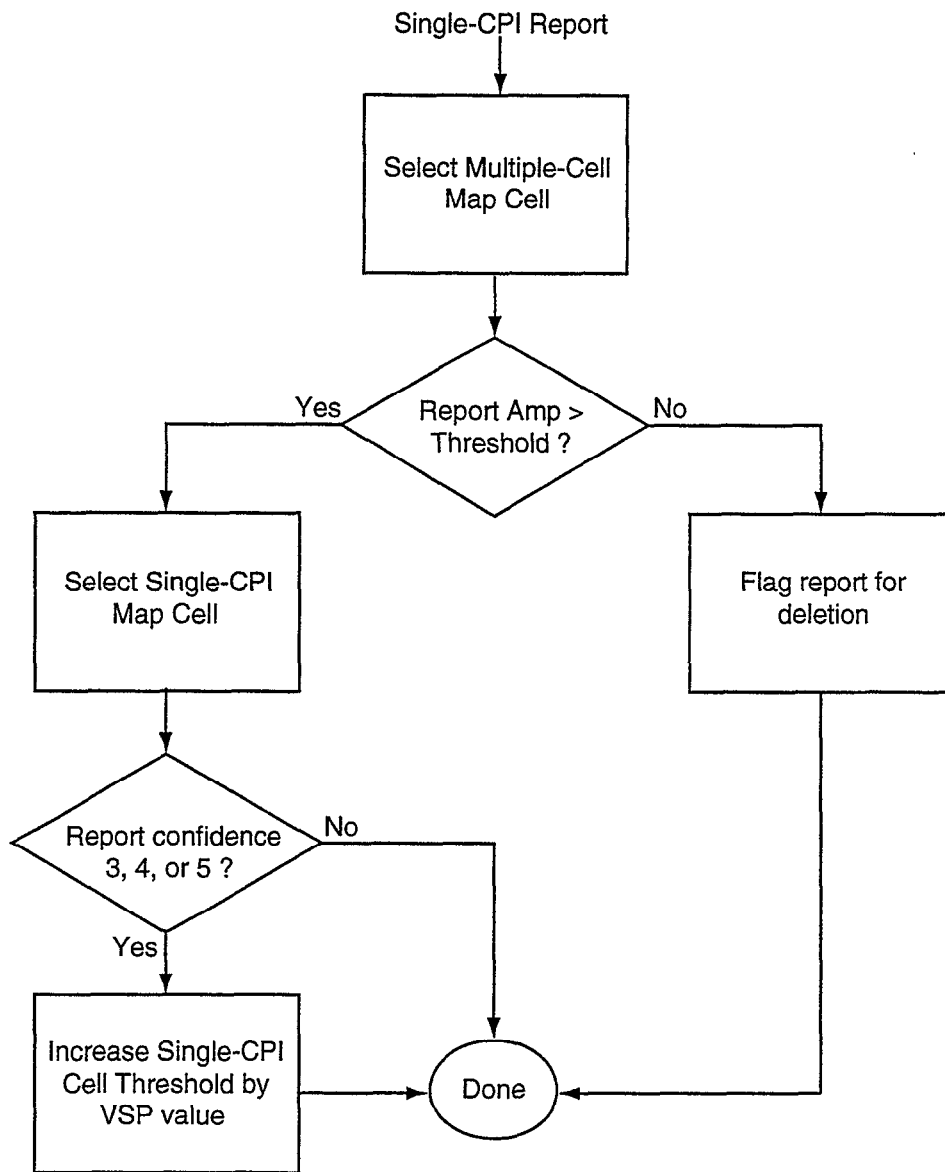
Single-CPI Report

Select Multiple-Cell Map Cell

Yes

Report Amp > Threshold ?

No

Select Single-CPI Map Cell

Flag report for deletion

Report confidence 3, 4, or 5 ?

No

Yes

Increase Single-CPI Cell Threshold by VSP value

Done